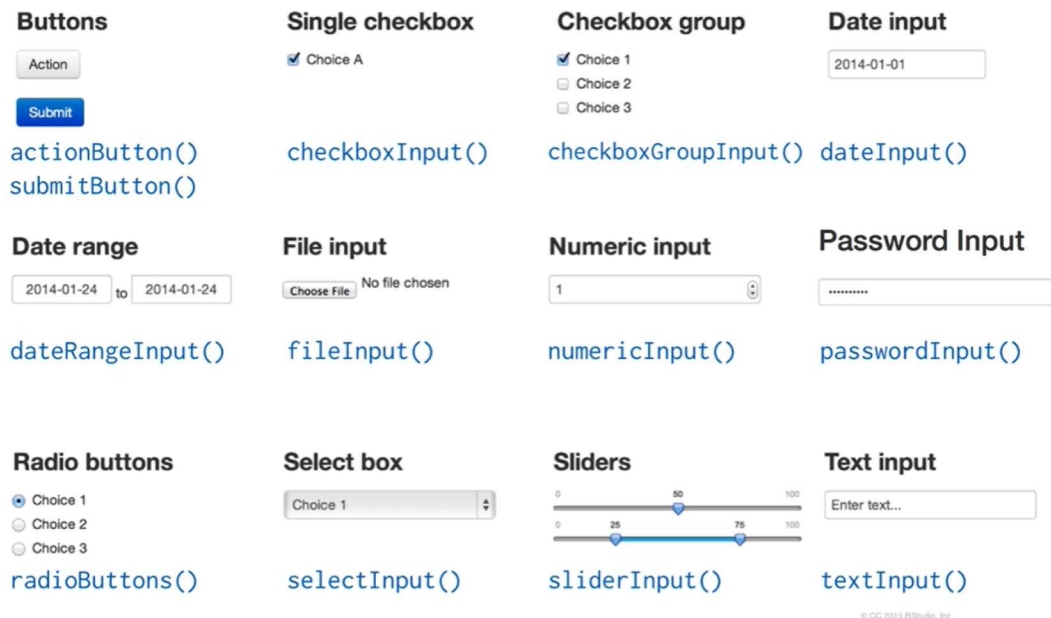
Buttons

Action

Submit

actionButton()
submitButton()

Single checkbox

Choice A

checkboxInput()

Checkbox group

Choice 1
Choice 2
Choice 3

checkboxGroupInput()

Date input

2014-01-01

dateInput()

Date range

2014-01-24 to 2014-01-24

dateRangeInput()

File input

Choose File No file chosen

fileInput()

Numeric input

1

numericInput()

Password Input

..........

passwordInput()

Radio buttons

Choice 1
Choice 2
Choice 3

radioButtons()

Select box

Choice 1

selectInput()

Sliders

0 50 100
0 25 75 100

sliderInput()

Text input

Enter text...

textInput()

© CC 2015 RStudio, Inc.